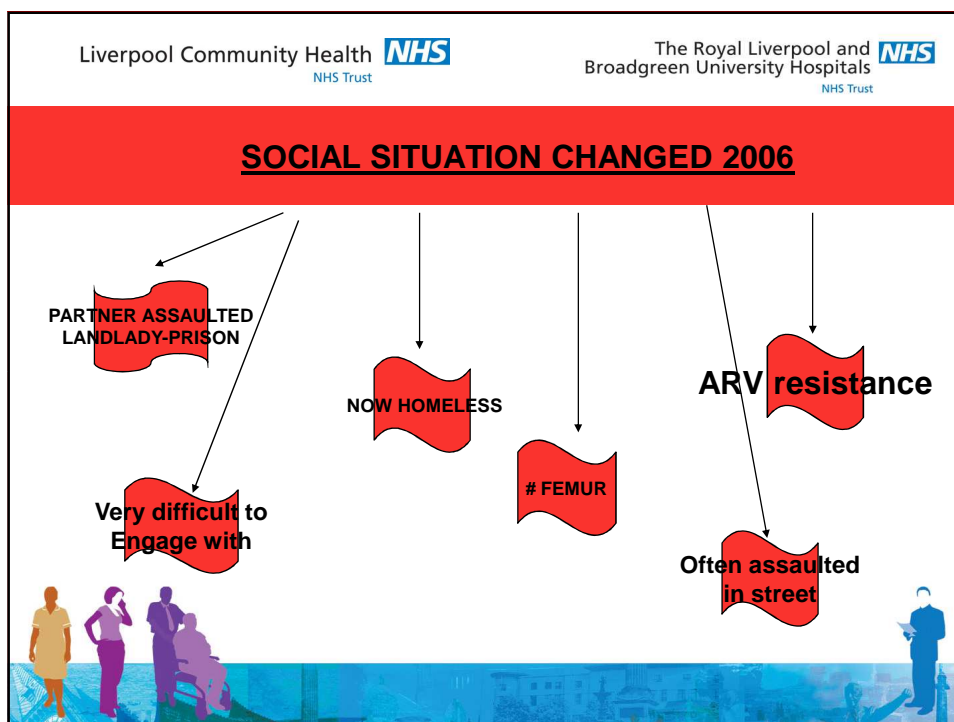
Liverpool Community Health NHS
NHS Trust

The Royal Liverpool and Broadgreen University Hospitals NHS
NHS Trust

SOCIAL SITUATION CHANGED 2006

PARTNER ASSAULTED LANDLADY-PRISON

NOW HOMELESS

ARV resistance

# FEMUR

Very difficult to Engage with

Often assaulted in street